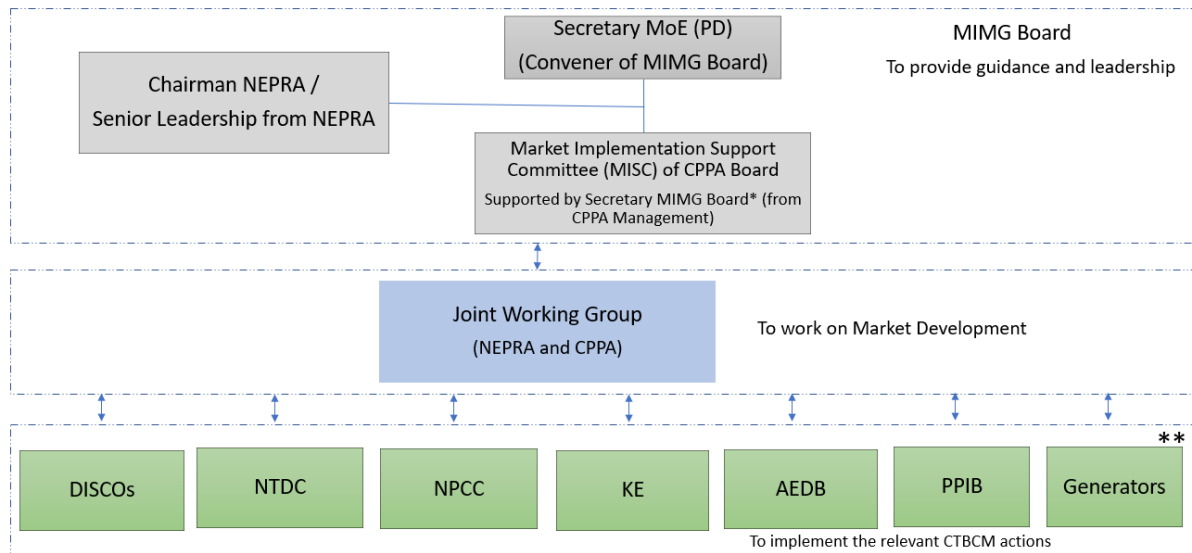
Secretary MoE (PD)
(Convener of MIMG Board)

MIMG Board
To provide guidance and leadership

Chairman NEPRA /
Senior Leadership from NEPRA

Market Implementation Support Committee (MISC) of CPPA Board
Supported by Secretary MIMG Board* (from CPPA Management)

Joint Working Group
(NEPRA and CPPA)

To work on Market Development

**

DISCOs

NTDC

NPCC

KE

AEDB

PPIB

Generators

To implement the relevant CTBCM actions